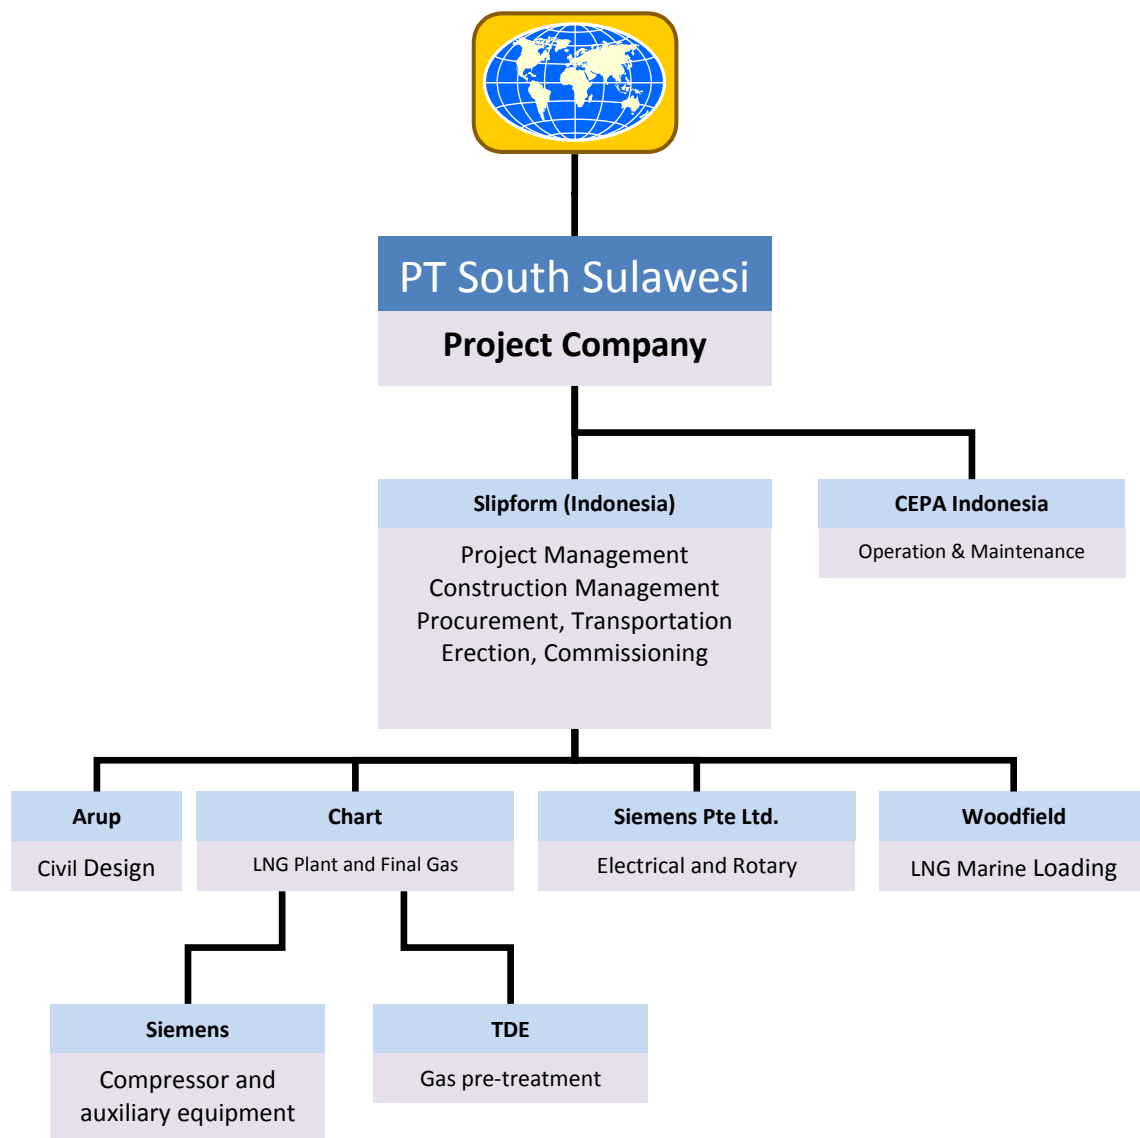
PT South Sulawesi
Project Company

Slipform (Indonesia)
Project Management
Construction Management
Procurement, Transportation
Erection, Commissioning

CEPA Indonesia
Operation & Maintenance

Arup
Civil Design

Chart
LNG Plant and Final Gas

Siemens Pte Ltd.
Electrical and Rotary

Woodfield
LNG Marine Loading

Siemens
Compressor and auxiliary equipment

TDE
Gas pre-treatment